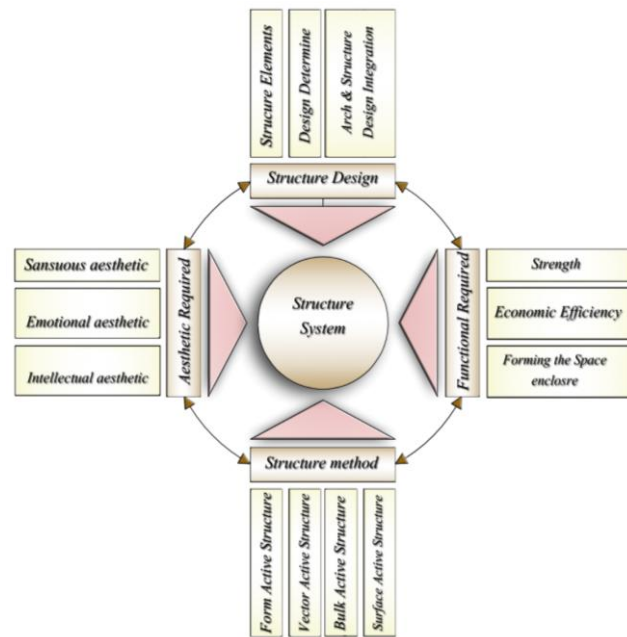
Strucure Elements

Design Determine

Arch & Structure Design Integration

Structure Design

Sansuous aesthetic

Emotional aesthetic

Intellectual aesthetic

Aesthetic Required

Structure System

Functional Required

Strength

Economic Efficiency

Forming the Space enclosre

Structure method

Form Active Structure

Vector Active Structure

Bulk Active Structure

Surface Active Structure